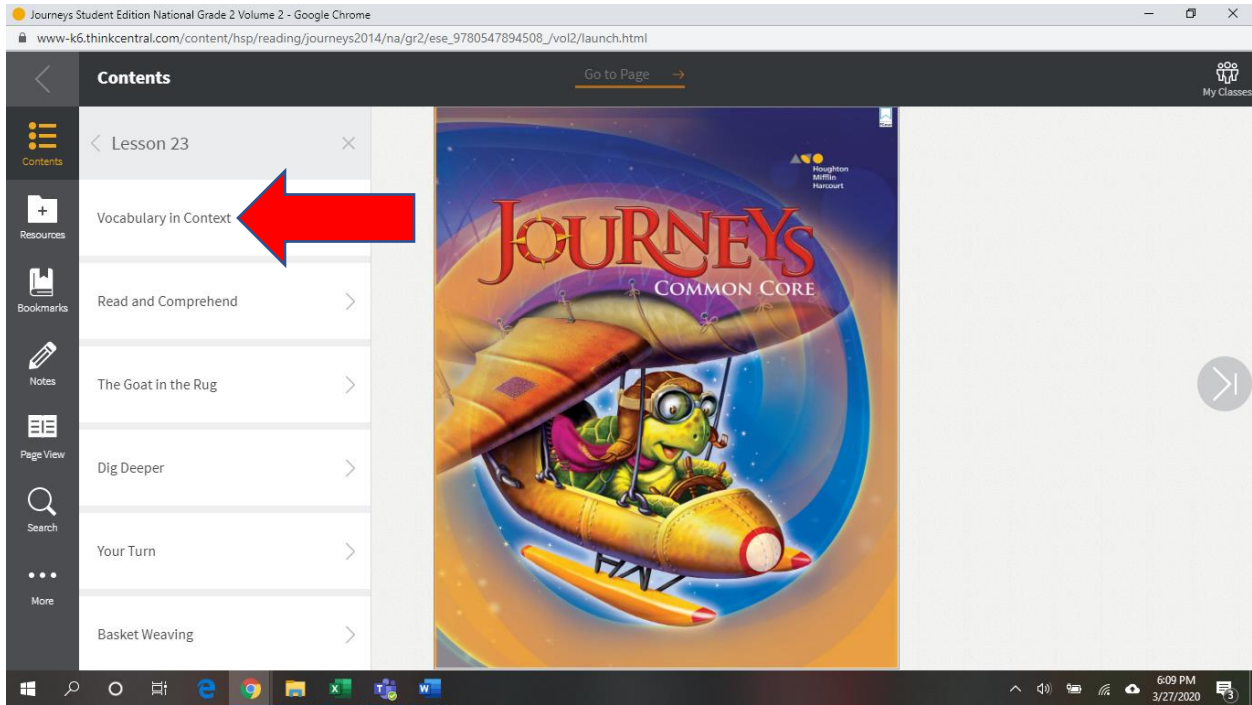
Journeys Student Edition National Grade 2 Volume 2 - Google Chrome

www-k6.thinkcentral.com/content/hsp/reading/journeys2014/na/gr2/ese_9780547894508_/vol2/launch.html

Contents

Go to Page →

My Classes

Contents

Resources

Bookmarks

Notes

Page View

Search

More

Lesson 23

Vocabulary in Context

Read and Comprehend

The Goat in the Rug

Dig Deeper

Your Turn

Basket Weaving

Houghton Mifflin Harcourt

JOURNEYS

COMMON CORE

6:09 PM
3/27/2020